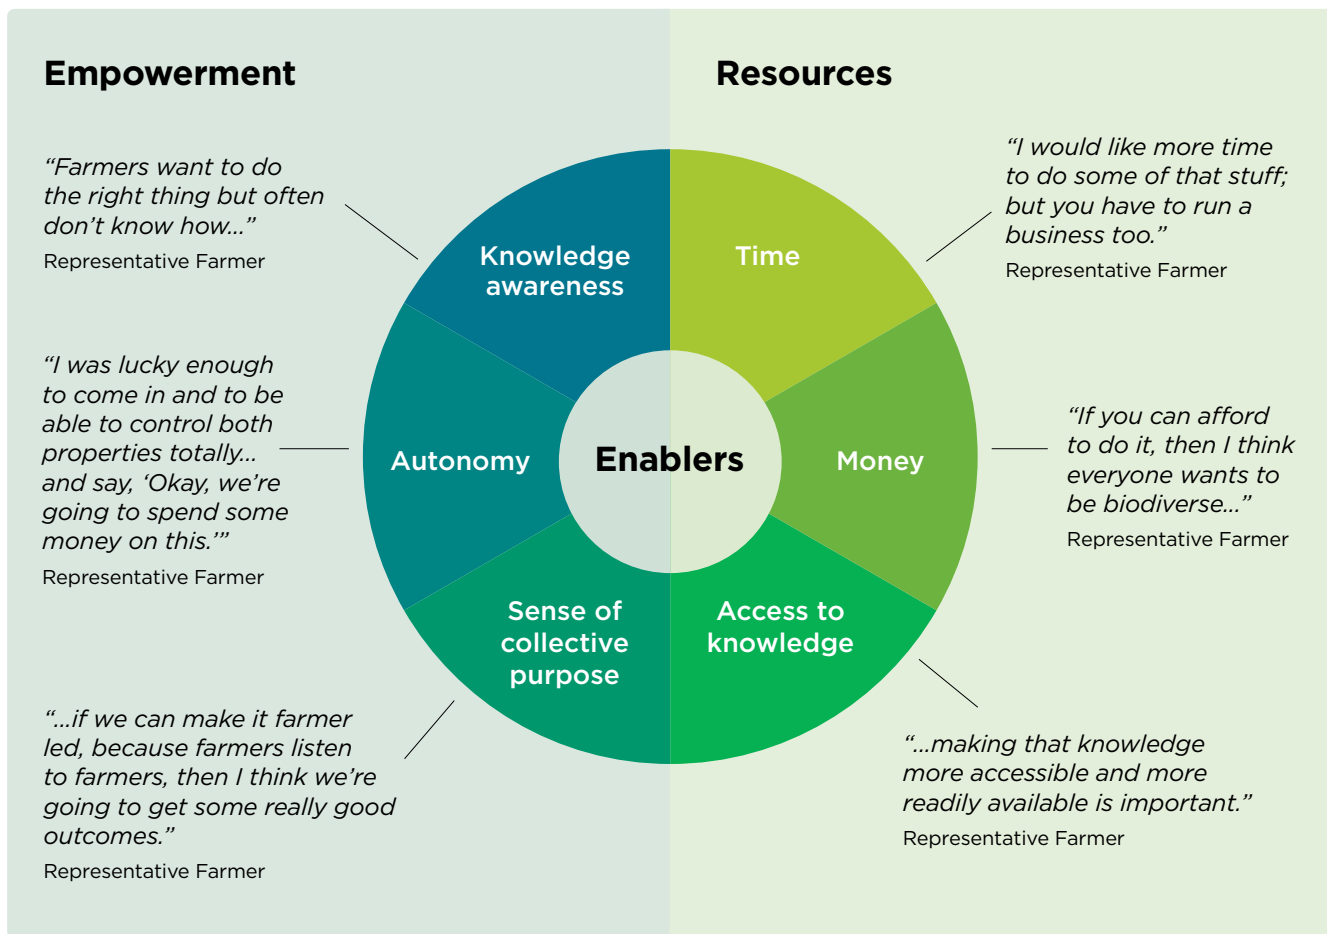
Empowerment

Resources

"Farmers want to do the right thing but often don't know how..."
Representative Farmer

"I was lucky enough to come in and to be able to control both properties totally... and say, 'Okay, we're going to spend some money on this.'"
Representative Farmer

"...if we can make it farmer led, because farmers listen to farmers, then I think we're going to get some really good outcomes."
Representative Farmer

Knowledge awareness

Autonomy

Sense of collective purpose

Enablers

Time

Money

Access to knowledge

"I would like more time to do some of that stuff; but you have to run a business too."
Representative Farmer

"If you can afford to do it, then I think everyone wants to be biodiverse..."
Representative Farmer

"...making that knowledge more accessible and more readily available is important."
Representative Farmer